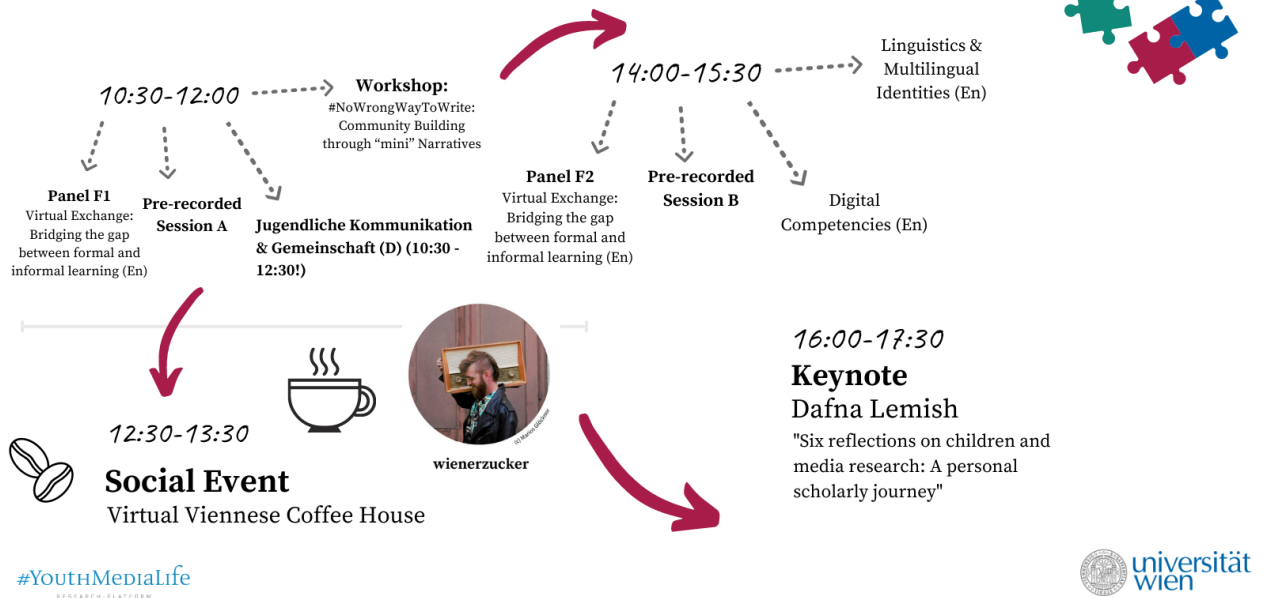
10:30-12:00

Workshop:
#NoWrongWayToWrite: Community Building through "mini" Narratives

Panel F1
Virtual Exchange: Bridging the gap between formal and informal learning (En)

Pre-recorded Session A

Jugendliche Kommunikation & Gemeinschaft (D) (10:30 - 12:30!)

14:00-15:30

Linguistics & Multilingual Identities (En)

Panel F2
Virtual Exchange: Bridging the gap between formal and informal learning (En)

Pre-recorded Session B

Digital Competencies (En)

12:30-13:30
Social Event
Virtual Viennese Coffee House

(c) Martin Gläckner

wienerzucker

16:00-17:30
Keynote
Dafna Lemish
"Six reflections on children and media research: A personal scholarly journey"

#YouthMediaLife
RESEARCH PLATTFORM

universität wien